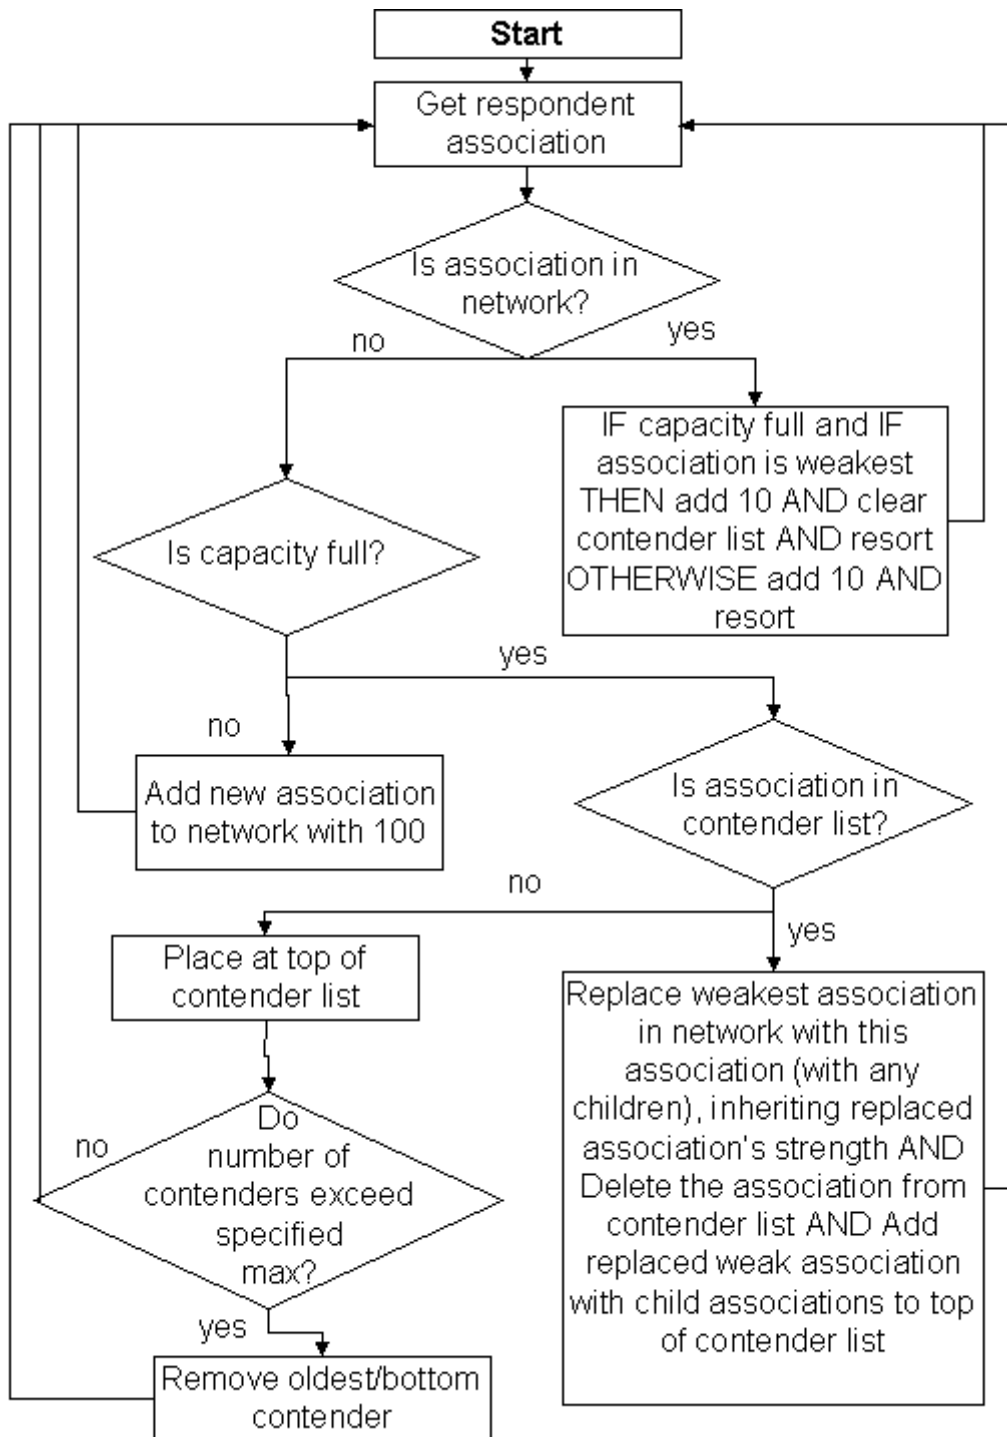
Start

Get respondent association

Is association in network?

no

yes

IF capacity full and IF association is weakest THEN add 10 AND clear contender list AND resort OTHERWISE add 10 AND resort

Is capacity full?

yes

no

Add new association to network with 100

Is association in contender list?

no

yes

Place at top of contender list

Replace weakest association in network with this association (with any children), inheriting replaced association's strength AND Delete the association from contender list AND Add replaced weak association with child associations to top of contender list

no

Do number of contenders exceed specified max?

yes

Remove oldest/bottom contender